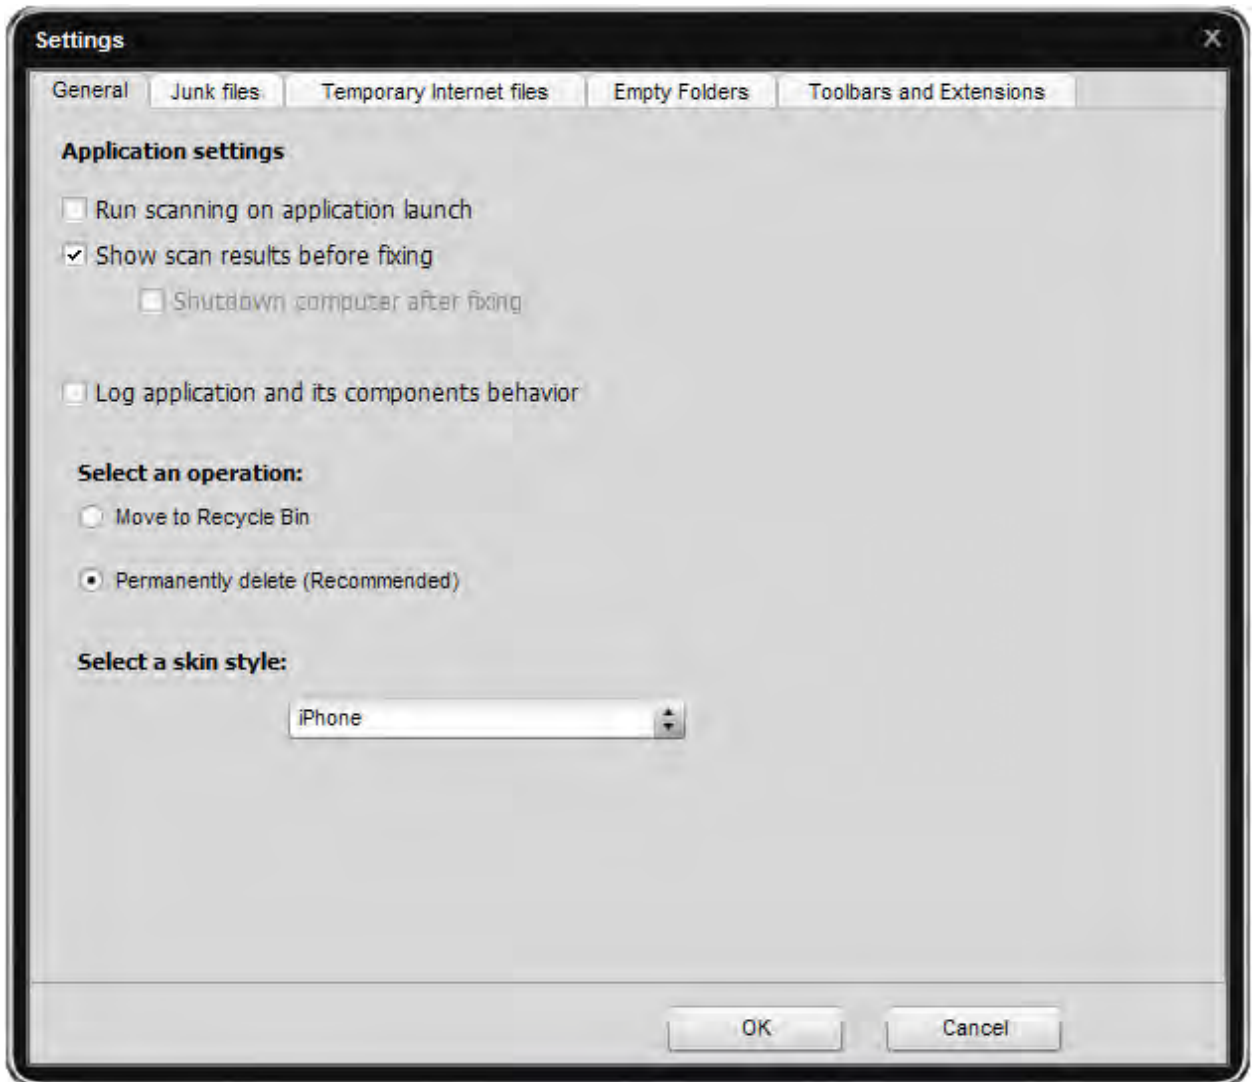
Settings

General | Junk files | Temporary Internet files | Empty Folders | Toolbars and Extensions

Application settings

Run scanning on application launch

Show scan results before fixing

Shutdown computer after fixing

Log application and its components behavior

Select an operation:

Move to Recycle Bin

Permanently delete (Recommended)

Select a skin style:

iPhone

OK

Cancel